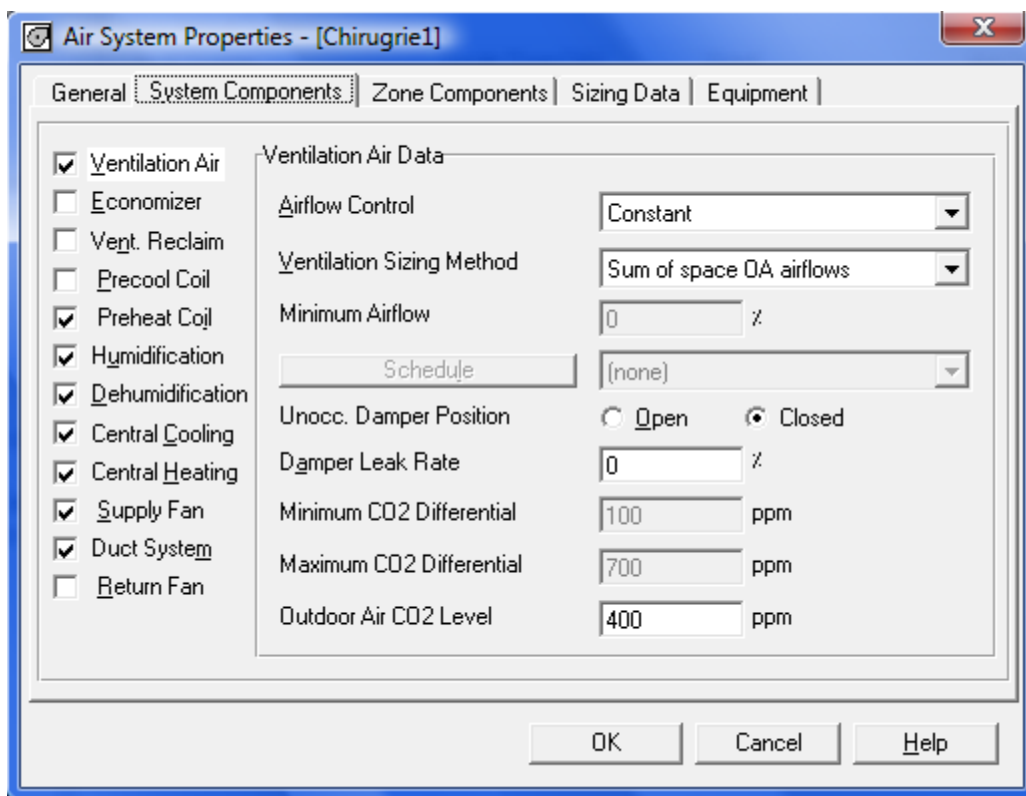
Air System Properties - [Chirugrie1]

X

General | System Components | Zone Components | Sizing Data | Equipment

Ventilation Air
Economizer
Vent. Reclaim
Precool Coil
Preheat Coil
Humidification
Dehumidification
Central Cooling
Central Heating
Supply Fan
Duct System
Return Fan

Ventilation Air Data

Airflow Control | Constant

Ventilation Sizing Method | Sum of space OA airflows

Minimum Airflow | 0 | %

Schedule | (none)

Unocc. Damper Position | Open | Closed

Damper Leak Rate | 0 | %

Minimum CO2 Differential | 100 | ppm

Maximum CO2 Differential | 700 | ppm

Outdoor Air CO2 Level | 400 | ppm

OK | Cancel | Help